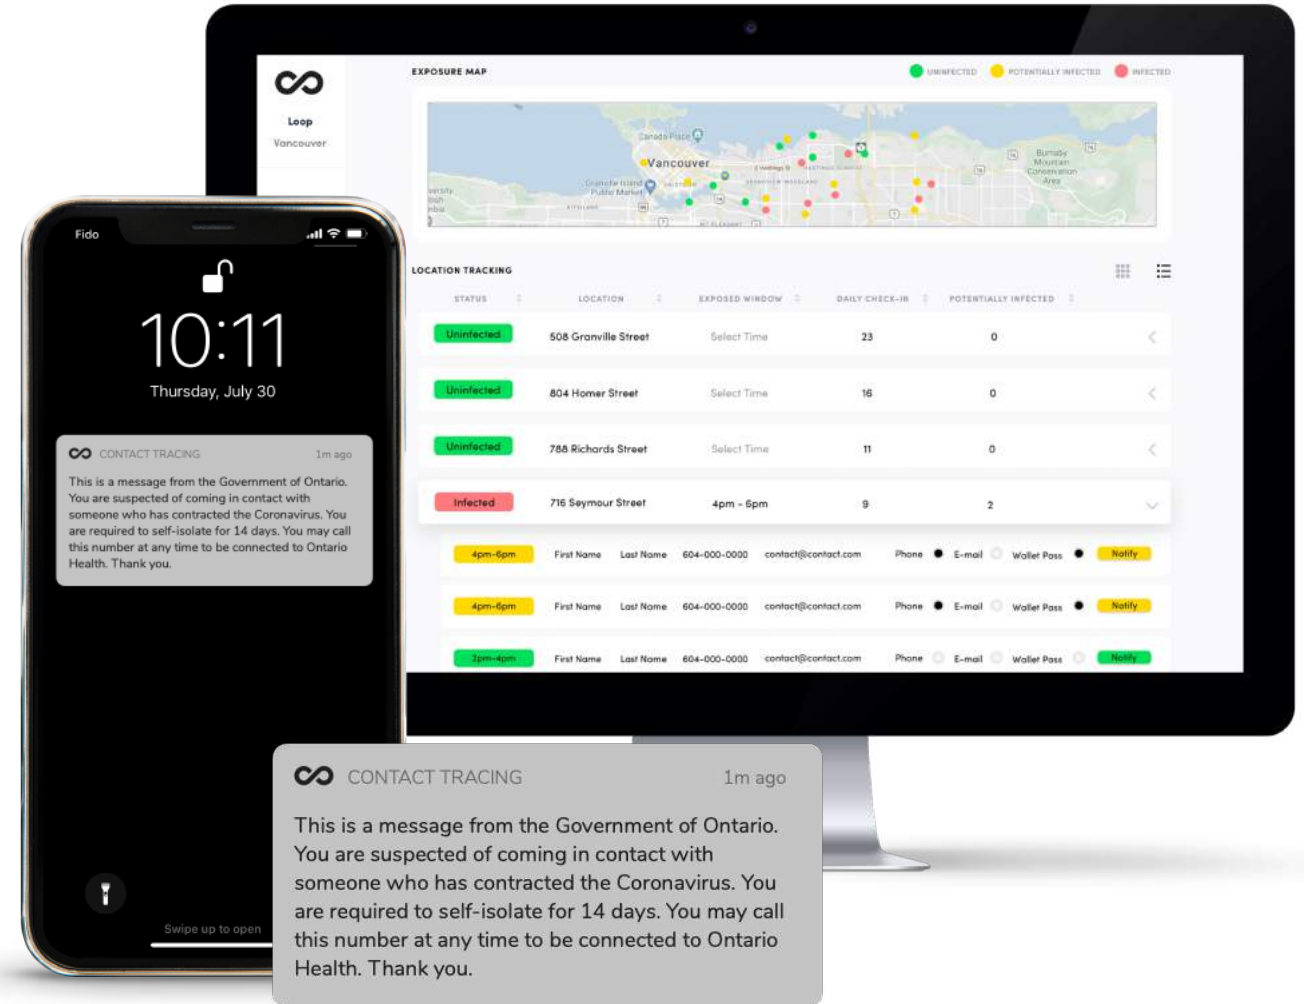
Loop
Vancouver

EXPOSURE MAP

UNINFECTED POTENTIALLY INFECTED INFECTED

Canada Place
Vancouver
Granville Island Public Market
Burnaby Mountain Conservation Area

LOCATION TRACKING

| STATUS | LOCATION | EXPOSED WINDOW | DAILY CHECK-IN | POTENTIALLY INFECTED |
|---|---|---|---|---|
| Uninfected | 508 Granville Street | Select Time | 23 | 0 |
| Uninfected | 804 Homer Street | Select Time | 16 | 0 |
| Uninfected | 788 Richards Street | Select Time | 11 | 0 |
| Infected | 716 Seymour Street | 4pm - 6pm | 9 | 2 |

4pm-6pm First Name Last Name 604-000-0000 contact@contact.com Phone E-mail Wallet Pass Notify
4pm-6pm First Name Last Name 604-000-0000 contact@contact.com Phone E-mail Wallet Pass Notify
2pm-4pm First Name Last Name 604-000-0000 contact@contact.com Phone E-mail Wallet Pass Notify

Fido
10:11
Thursday, July 30

CONTACT TRACING 1m ago
This is a message from the Government of Ontario. You are suspected of coming in contact with someone who has contracted the Coronavirus. You are required to self-isolate for 14 days. You may call this number at any time to be connected to Ontario Health. Thank you.

Swipe up to open

CONTACT TRACING 1m ago
This is a message from the Government of Ontario. You are suspected of coming in contact with someone who has contracted the Coronavirus. You are required to self-isolate for 14 days. You may call this number at any time to be connected to Ontario Health. Thank you.